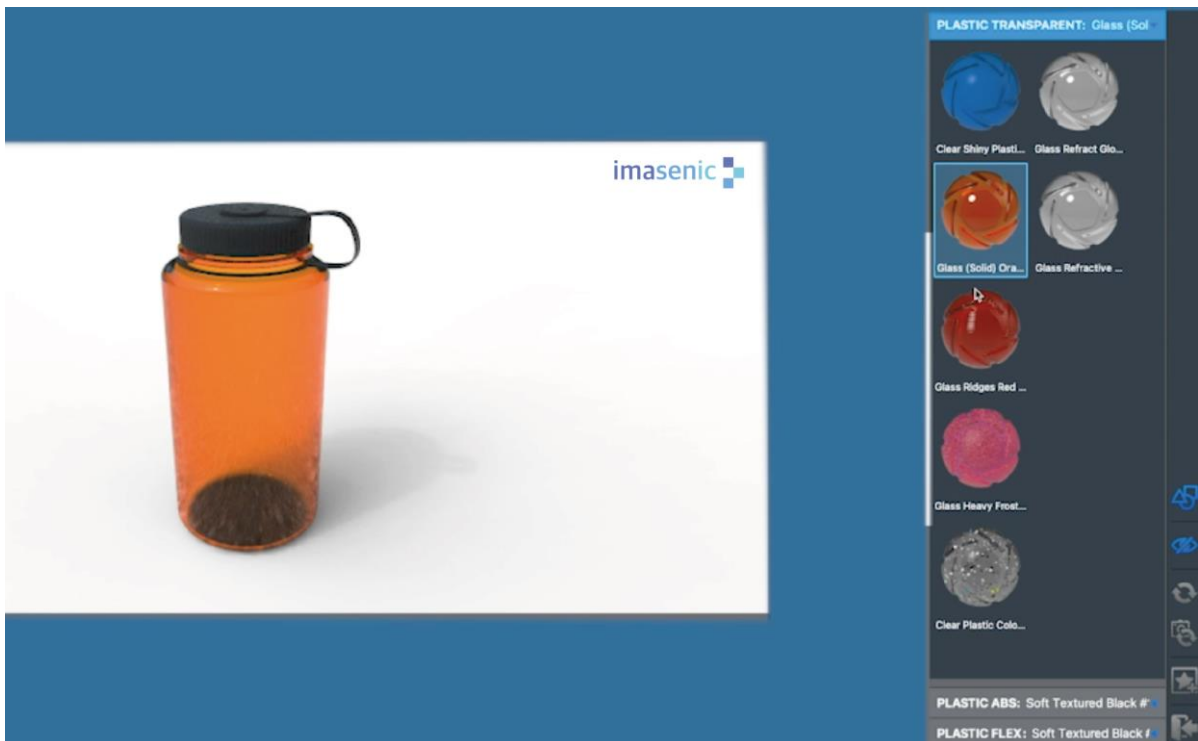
imasenic

PLASTIC TRANSPARENT: Glass (Sol

Clear Shiny Plasti...

Glass Refract Glo...

Glass (Solid) Ora...

Glass Refractive ...

Glass Ridges Red ...

Glass Heavy Frost...

Clear Plastic Colo...

PLASTIC ABS: Soft Textured Black #

PLASTIC FLEX: Soft Textured Black